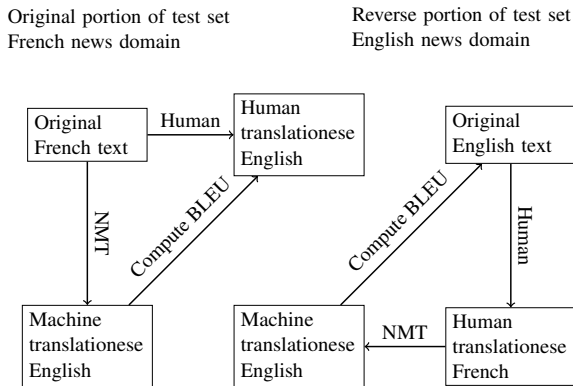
Original portion of test set
French news domain

Reverse portion of test set
English news domain

Original French text

Human

Human translationese English

NMT

Compute BLEU

Machine translationese English

Original English text

Compute BLEU

Human

Machine translationese English

NMT

Human translationese French